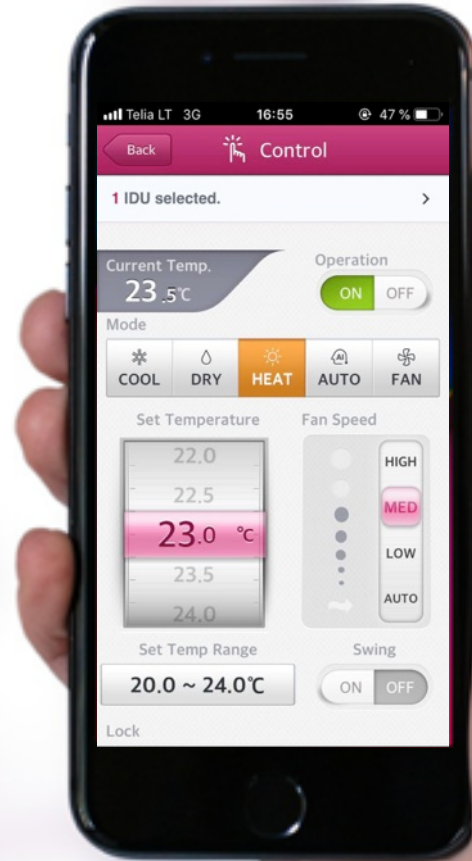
Telia LT 3G 16:55 47 %

Back Control

1 IDU selected. >

Current Temp.
23.5℃

Operation
ON OFF

Mode
COOL DRY HEAT AUTO FAN

Set Temperature
22.0
22.5
23.0 ℃
23.5
24.0

Fan Speed
HIGH
MED
LOW
AUTO

Set Temp Range
20.0 ~ 24.0℃

Swing
ON OFF

Lock